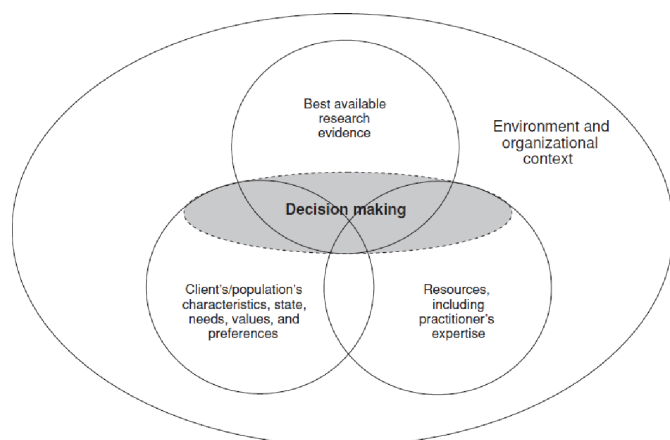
Best available research evidence

Environment and organizational context

Decision making

Client's/population's characteristics, state, needs, values, and preferences

Resources, including practitioner's expertise